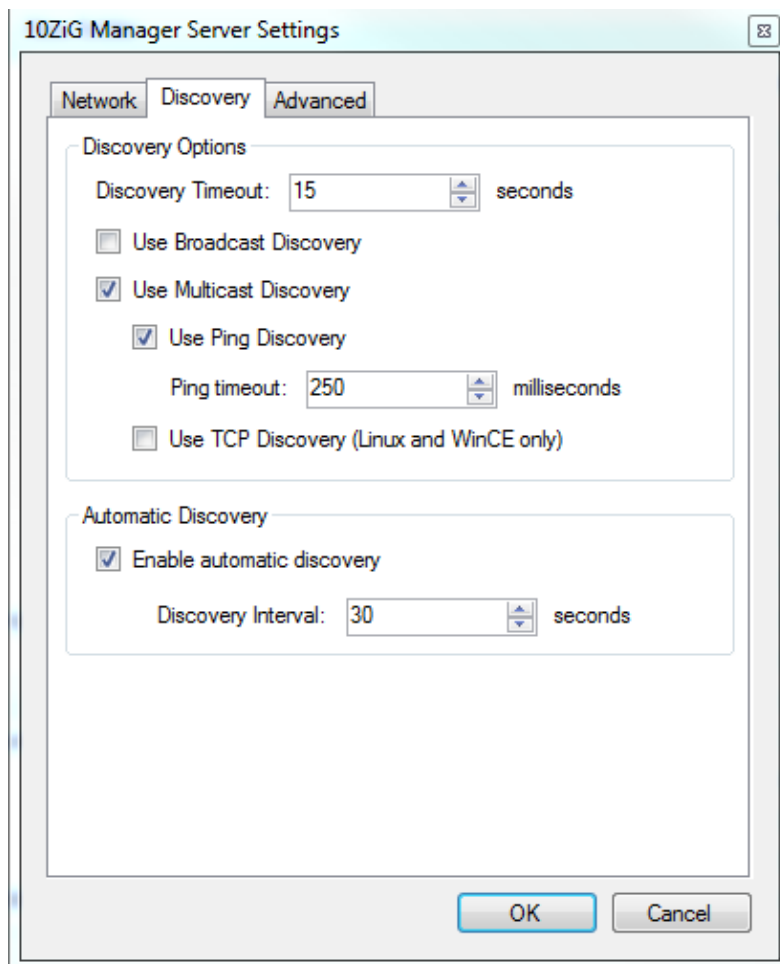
10ZiG Manager Server Settings

Network Discovery Advanced

Discovery Options

Discovery Timeout: 15 seconds

Use Broadcast Discovery

Use Multicast Discovery

Use Ping Discovery

Ping timeout: 250 milliseconds

Use TCP Discovery (Linux and WinCE only)

Automatic Discovery

Enable automatic discovery

Discovery Interval: 30 seconds

OK Cancel